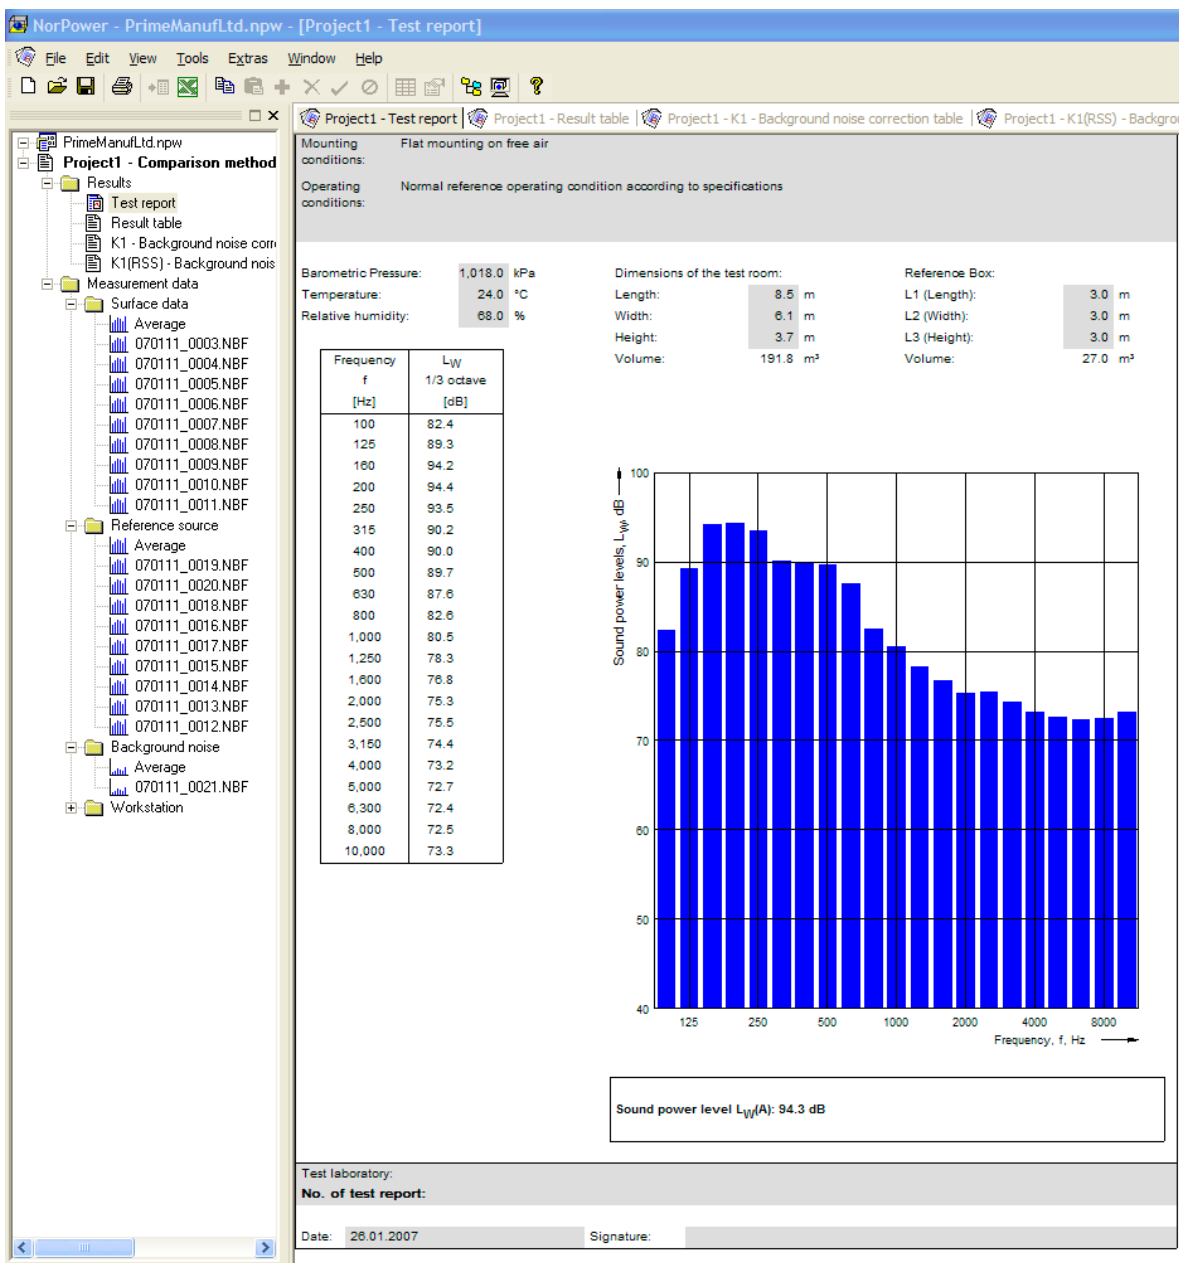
NorPower - PrimeManufLtd.npw - [Project1 - Test report]

File Edit View Tools Extras Window Help

PrimeManufLtd.npw
Project1 - Comparison method
Results
Test report
Result table
K1 - Background noise corr
K1(RSS) - Background nois
Measurement data
Surface data
Average
070111_0003.NBF
070111_0004.NBF
070111_0005.NBF
070111_0006.NBF
070111_0007.NBF
070111_0008.NBF
070111_0009.NBF
070111_0010.NBF
070111_0011.NBF
Reference source
Average
070111_0019.NBF
070111_0020.NBF
070111_0018.NBF
070111_0016.NBF
070111_0017.NBF
070111_0015.NBF
070111_0014.NBF
070111_0013.NBF
070111_0012.NBF
Background noise
Average
070111_0021.NBF
Workstation

Project1 - Test report | Project1 - Result table | Project1 - K1 - Background noise correction table | Project1 - K1(RSS) - Backgro

Mounting conditions: Flat mounting on free air

Operating conditions: Normal reference operating condition according to specifications

Barometric Pressure: 1,018.0 kPa
Temperature: 24.0 °C
Relative humidity: 68.0 %

Dimensions of the test room:
Length: 8.5 m
Width: 6.1 m
Height: 3.7 m
Volume: 191.8 m³

Reference Box:
L1 (Length): 3.0 m
L2 (Width): 3.0 m
L3 (Height): 3.0 m
Volume: 27.0 m³

| Frequency f [Hz] | $L_W$ 1/3 octave [dB] |
|---|---|
| 100 | 82.4 |
| 125 | 89.3 |
| 160 | 94.2 |
| 200 | 94.4 |
| 250 | 93.5 |
| 315 | 90.2 |
| 400 | 90.0 |
| 500 | 89.7 |
| 630 | 87.6 |
| 800 | 82.6 |
| 1,000 | 80.5 |
| 1,250 | 78.3 |
| 1,600 | 76.8 |
| 2,000 | 75.3 |
| 2,500 | 75.5 |
| 3,150 | 74.4 |
| 4,000 | 73.2 |
| 5,000 | 72.7 |
| 6,300 | 72.4 |
| 8,000 | 72.5 |
| 10,000 | 73.3 |

Sound power levels, $L_W$, dB
100
90
80
70
60
50
40
125 250 500 1000 2000 4000 8000
Frequency, f, Hz

Sound power level $L_W$(A): 94.3 dB

Test laboratory:
No. of test report:

Date: 26.01.2007 Signature: